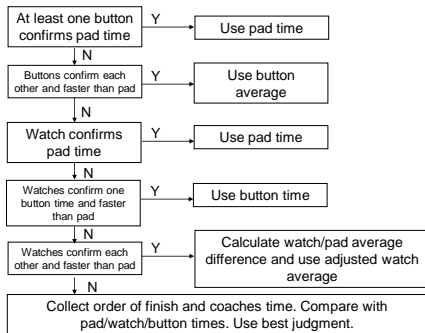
At least one button confirms pad time
Y
Use pad time
N
Buttons confirm each other and faster than pad
Y
Use button average
N
Watch confirms pad time
Y
Use pad time
N
Watches confirm one button time and faster than pad
Y
Use button time
N
Watches confirm each other and faster than pad
Y
Calculate watch/pad average difference and use adjusted watch average
N
Collect order of finish and coaches time. Compare with pad/watch/button times. Use best judgment.